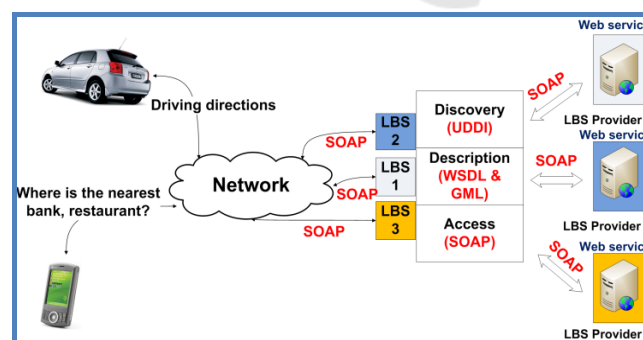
Web servic

Driving directions

SOAP

LBS Provider

Web servic

Discovery (UDDI)

LBS 2

SOAP

Network

LBS 1

Description (WSDL & GML)

SOAP

SOAP

Where is the nearest bank, restaurant?

LBS 3

Access (SOAP)

SOAP

LBS Provider

Web servic

SOAP

LBS Provider